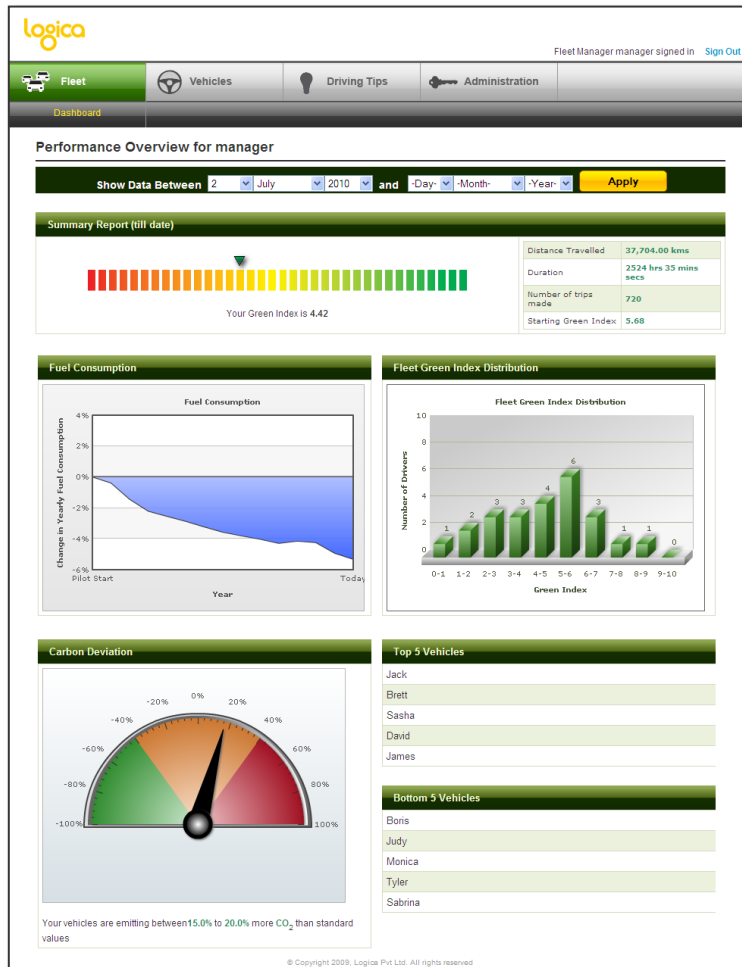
logica

Fleet Manager manager signed in Sign Out

Fleet Vehicles Driving Tips Administration

Dashboard

Performance Overview for manager

Show Data Between 2 July 2010 and -Day- -Month- -Year- Apply

Summary Report (till date)

Your Green Index is 4.42

| Distance Travelled | 37,704.00 kms |
|---|---|
| Duration | 2524 hrs 35 mins secs |
| Number of trips made | 720 |
| Starting Green Index | 5.68 |

Fuel Consumption

Fuel Consumption

4%
2%
0%
-2%
-4%
-6%

Change in Yearly Fuel Consumption

Pilot Start Today

Year

Fleet Green Index Distribution

Fleet Green Index Distribution

10
8
6
4
2
0

Number of Drivers

1 2 3 3 4 6 3 1 1 0

0-1 1-2 2-3 3-4 4-5 5-6 6-7 7-8 8-9 9-10

Green Index

Carbon Deviation

-100% -80% -60% -40% -20% 0% 20% 40% 60% 80% 100%

Your vehicles are emitting between15.0% to 20.0% more $CO_2$ than standard values

Top 5 Vehicles

Jack
Brett
Sasha
David
James

Bottom 5 Vehicles

Boris
Judy
Monica
Tyler
Sabrina

© Copyright 2009, Logica Pvt Ltd. All rights reserved